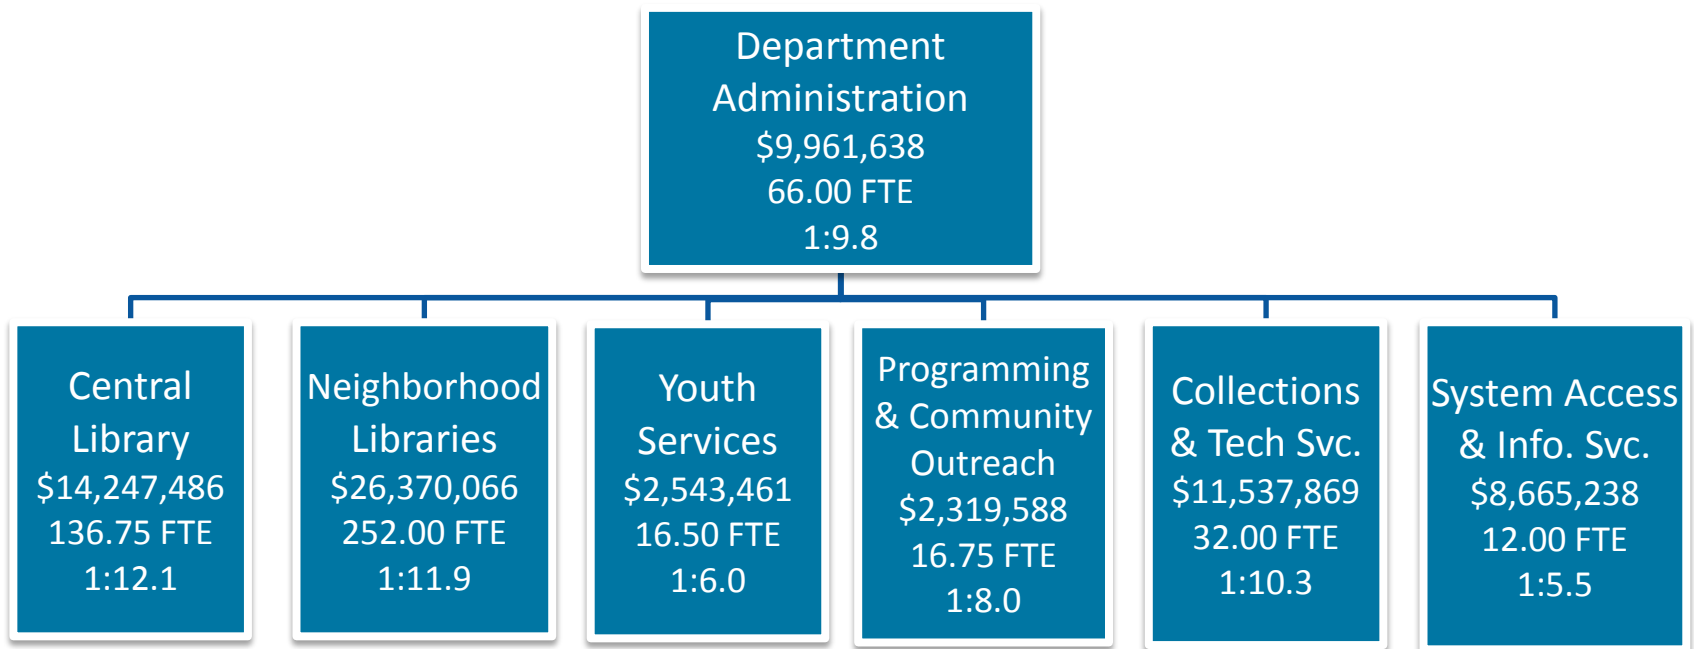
Department Administration
$9,961,638
66.00 FTE
1:9.8

Central Library
$14,247,486
136.75 FTE
1:12.1

Neighborhood Libraries
$26,370,066
252.00 FTE
1:11.9

Youth Services
$2,543,461
16.50 FTE
1:6.0

Programming & Community Outreach
$2,319,588
16.75 FTE
1:8.0

Collections & Tech Svc.
$11,537,869
32.00 FTE
1:10.3

System Access & Info. Svc.
$8,665,238
12.00 FTE
1:5.5